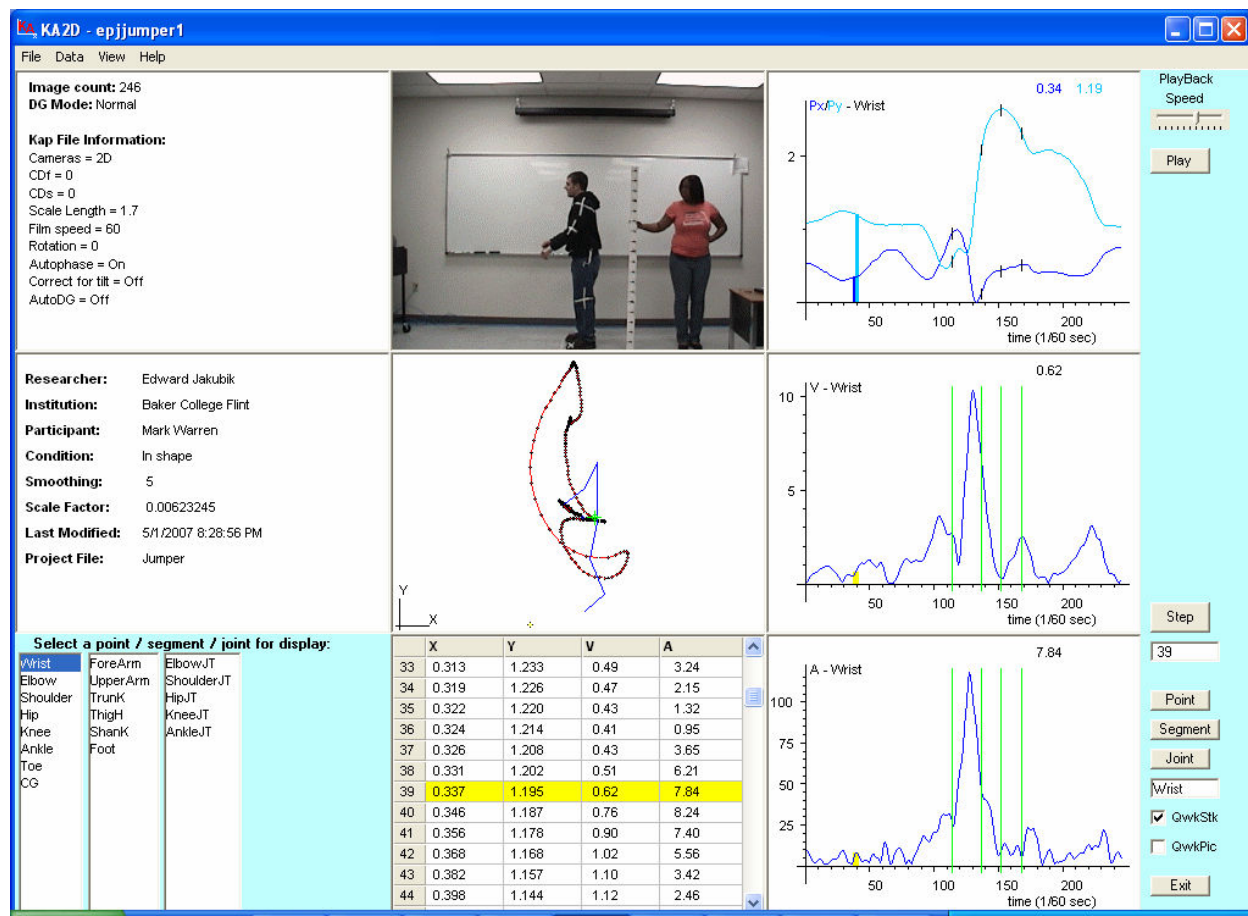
KA2D - epjjumper1

File Data View Help

**Image count:** 246
**DG Mode:** Normal

**Kap File Information:**
Cameras = 2D
CDf = 0
CDs = 0
Scale Length = 1.7
Film speed = 60
Rotation = 0
Autophase = On
Correct for tilt = Off
AutoDG = Off

Px/Py - Wrist 0.34 1.19
2
50 100 150 200
time (1/60 sec)

PlayBack Speed
Play

**Researcher:** Edward Jakubik
**Institution:** Baker College Flint
**Participant:** Mark Warren
**Condition:** In shape
**Smoothing:** 5
**Scale Factor:** 0.00623245
**Last Modified:** 5/1/2007 8:28:56 PM
**Project File:** Jumper

Y
X

V - Wrist 0.62
10
5
50 100 150 200
time (1/60 sec)

Step
39

**Select a point / segment / joint for display:**

Wrist ForeArm ElbowJT
Elbow UpperArm ShoulderJT
Shoulder TrunK HipJT
Hip ThigH KneeJT
Knee ShanK AnkleJT
Ankle Foot
Toe
CG

| | X | Y | V | A |
|---|---|---|---|---|
| 33 | 0.313 | 1.233 | 0.49 | 3.24 |
| 34 | 0.319 | 1.226 | 0.47 | 2.15 |
| 35 | 0.322 | 1.220 | 0.43 | 1.32 |
| 36 | 0.324 | 1.214 | 0.41 | 0.95 |
| 37 | 0.326 | 1.208 | 0.43 | 3.65 |
| 38 | 0.331 | 1.202 | 0.51 | 6.21 |
| 39 | 0.337 | 1.195 | 0.62 | 7.84 |
| 40 | 0.346 | 1.187 | 0.76 | 8.24 |
| 41 | 0.356 | 1.178 | 0.90 | 7.40 |
| 42 | 0.368 | 1.168 | 1.02 | 5.56 |
| 43 | 0.382 | 1.157 | 1.10 | 3.42 |
| 44 | 0.398 | 1.144 | 1.12 | 2.46 |

A - Wrist 7.84
100
75
50
25
50 100 150 200
time (1/60 sec)

Point
Segment
Joint
Wrist
QwkStk
QwkPic
Exit